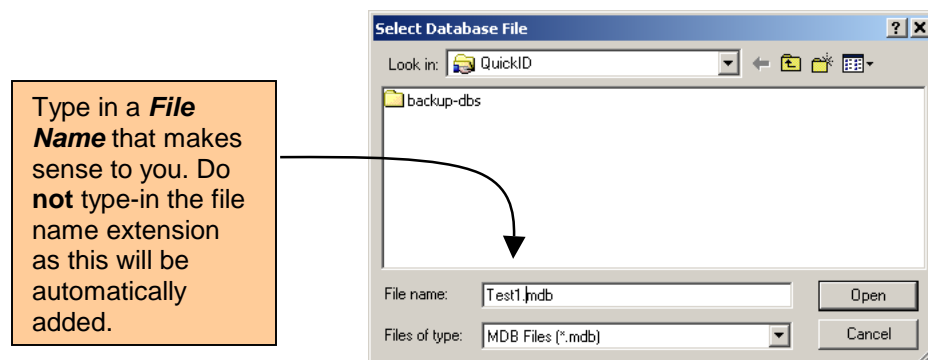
Type in a ***File Name*** that makes sense to you. Do **not** type-in the file name extension as this will be automatically added.

Select Database File

? X

Look in: QuickID

backup-dbs

File name: Test1.mdb

Open

Files of type: MDB Files (*.mdb)

Cancel